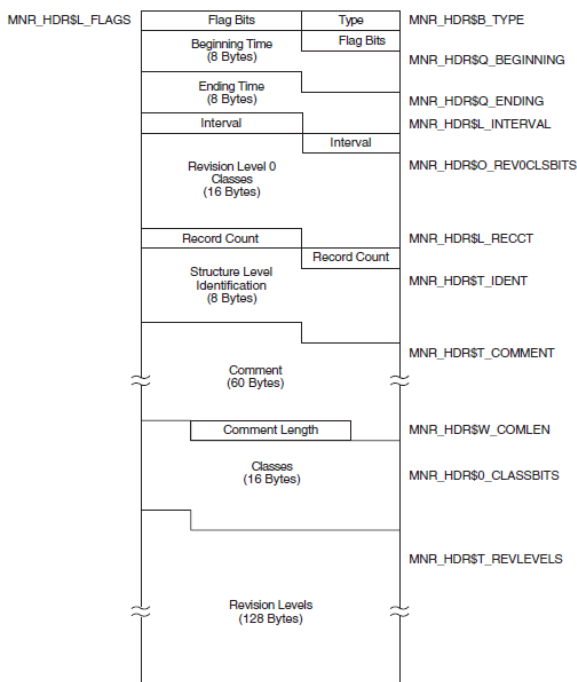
MNR_HDR$L_FLAGS

Flag Bits

Type

MNR_HDR$B_TYPE

Flag Bits

Beginning Time (8 Bytes)

MNR_HDR$Q_BEGINNING

Ending Time (8 Bytes)

MNR_HDR$Q_ENDING

Interval

MNR_HDR$L_INTERVAL

Interval

Revision Level 0 Classes (16 Bytes)

MNR_HDR$O_REV0CLSBITS

Record Count

MNR_HDR$L_RECCT

Record Count

Structure Level Identification (8 Bytes)

MNR_HDR$T_IDENT

MNR_HDR$T_COMMENT

Comment (60 Bytes)

Comment Length

MNR_HDR$W_COMLEN

Classes (16 Bytes)

MNR_HDR$0_CLASSBITS

MNR_HDR$T_REVLEVELS

Revision Levels (128 Bytes)